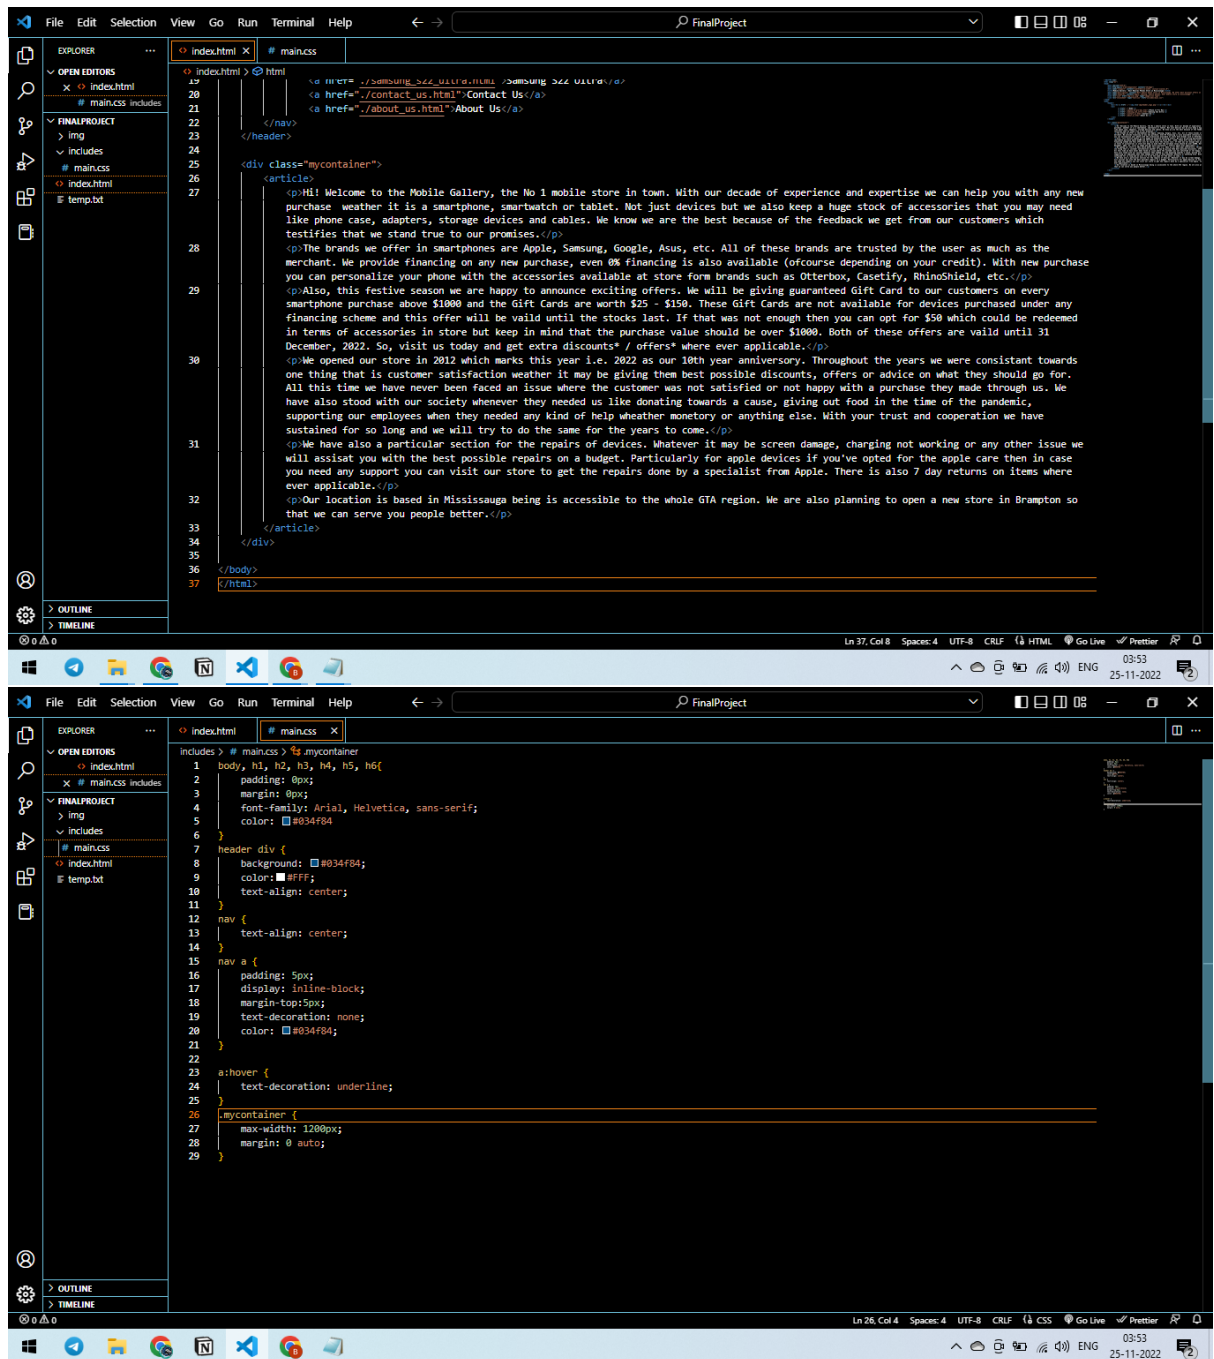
File Edit Selection View Go Run Terminal Help ← → FinalProject

EXPLORER ...
OPEN EDITORS
× index.html
# main.css includes
FINALPROJECT
> img
includes
# main.css
index.html
temp.txt

index.html × # main.css
index.html > html

19 <a href="./samsung_s22_ultra.html">Samsung S22 Ultra</a>
20 <a href="./contact_us.html">Contact Us</a>
21 <a href="./about_us.html">About Us</a>
22 </nav>
23 </header>
24
25 <div class="mycontainer">
26 <article>
27 <p>Hi! Welcome to the Mobile Gallery, the No 1 mobile store in town. With our decade of experience and expertise we can help you with any new purchase weather it is a smartphone, smartwatch or tablet. Not just devices but we also keep a huge stock of accessories that you may need like phone case, adapters, storage devices and cables. We know we are the best because of the feedback we get from our customers which testifies that we stand true to our promises.</p>
28 <p>The brands we offer in smartphones are Apple, Samsung, Google, Asus, etc. All of these brands are trusted by the user as much as the merchant. We provide financing on any new purchase, even 0% financing is also available (ofcourse depending on your credit). With new purchase you can personalize your phone with the accessories available at store form brands such as Otterbox, Casetify, RhinoShield, etc.</p>
29 <p>Also, this festive season we are happy to announce exciting offers. We will be giving guaranteed Gift Card to our customers on every smartphone purchase above $1000 and the Gift Cards are worth $25 - $150. These Gift Cards are not available for devices purchased under any financing scheme and this offer will be vaild until the stocks last. If that was not enough then you can opt for $50 which could be redeemed in terms of accessories in store but keep in mind that the purchase value should be over $1000. Both of these offers are vaild until 31 December, 2022. So, visit us today and get extra discounts* / offers* where ever applicable.</p>
30 <p>We opened our store in 2012 which marks this year i.e. 2022 as our 10th year anniversory. Throughout the years we were consistant towards one thing that is customer satisfaction weather it may be giving them best possible discounts, offers or advice on what they should go for. All this time we have never been faced an issue where the customer was not satisfied or not happy with a purchase they made through us. We have also stood with our society whenever they needed us like donating towards a cause, giving out food in the time of the pandemic, supporting our employees when they needed any kind of help wheather monetory or anything else. With your trust and cooperation we have sustained for so long and we will try to do the same for the years to come.</p>
31 <p>We have also a particular section for the repairs of devices. Whatever it may be screen damage, charging not working or any other issue we will assisat you with the best possible repairs on a budget. Particularly for apple devices if you've opted for the apple care then in case you need any support you can visit our store to get the repairs done by a specialist from Apple. There is also 7 day returns on items where ever applicable.</p>
32 <p>Our location is based in Mississauga being is accessible to the whole GTA region. We are also planning to open a new store in Brampton so that we can serve you people better.</p>
33 </article>
34 </div>
35
36 </body>
37 </html>

OUTLINE
TIMELINE
⊗ 0 ⚠ 0 Ln 37, Col 8 Spaces: 4 UTF-8 CRLF HTML Go Live Prettier
ENG 03:53 25-11-2022

File Edit Selection View Go Run Terminal Help ← → FinalProject

EXPLORER ...
OPEN EDITORS
index.html
× # main.css includes
FINALPROJECT
> img
includes
# main.css
index.html
temp.txt

index.html # main.css ×
includes > # main.css > .mycontainer

1 body, h1, h2, h3, h4, h5, h6{
2 padding: 0px;
3 margin: 0px;
4 font-family: Arial, Helvetica, sans-serif;
5 color: #034f84
6 }
7 header div {
8 background: #034f84;
9 color: #FFF;
10 text-align: center;
11 }
12 nav {
13 text-align: center;
14 }
15 nav a {
16 padding: 5px;
17 display: inline-block;
18 margin-top:5px;
19 text-decoration: none;
20 color: #034f84;
21 }
22
23 a:hover {
24 text-decoration: underline;
25 }
26 .mycontainer {
27 max-width: 1200px;
28 margin: 0 auto;
29 }

OUTLINE
TIMELINE
⊗ 0 ⚠ 0 Ln 26, Col 4 Spaces: 4 UTF-8 CRLF CSS Go Live Prettier
ENG 03:53 25-11-2022